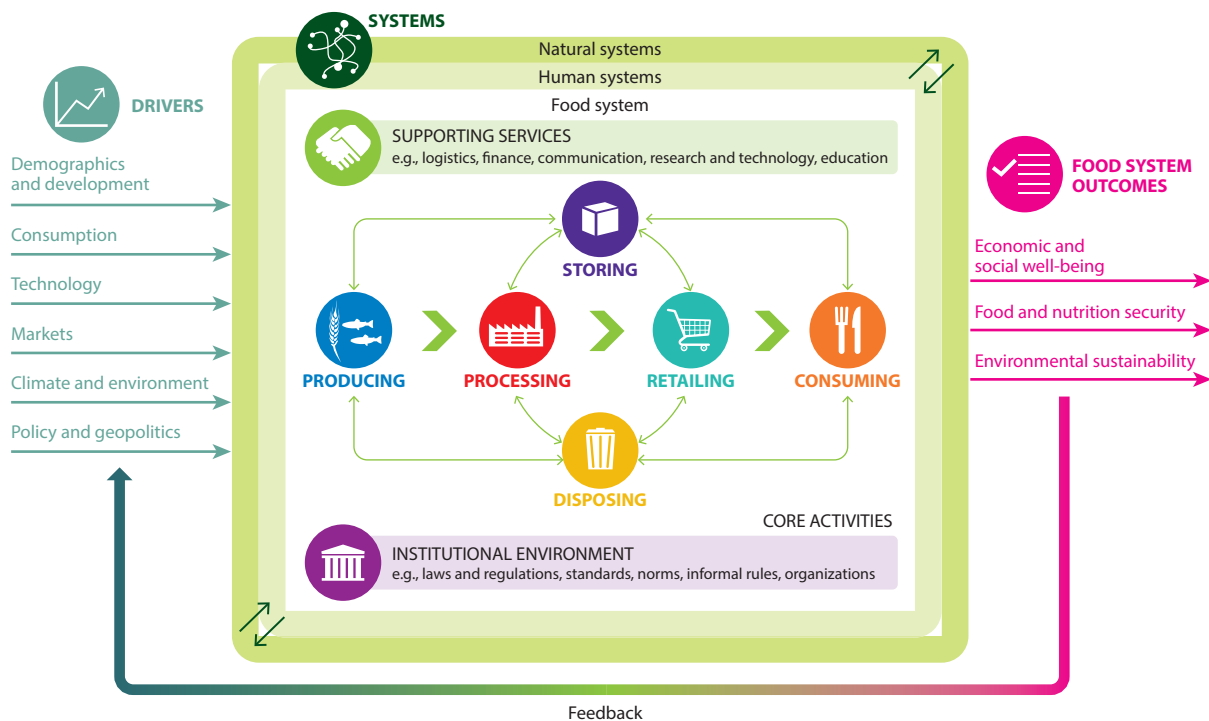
SYSTEMS

Natural systems

Human systems

Food system

DRIVERS

Demographics and development

Consumption

Technology

Markets

Climate and environment

Policy and geopolitics

SUPPORTING SERVICES
e.g., logistics, finance, communication, research and technology, education

STORING

PRODUCING

PROCESSING

RETAILING

CONSUMING

DISPOSING

CORE ACTIVITIES

INSTITUTIONAL ENVIRONMENT
e.g., laws and regulations, standards, norms, informal rules, organizations

FOOD SYSTEM OUTCOMES

Economic and social well-being

Food and nutrition security

Environmental sustainability

Feedback